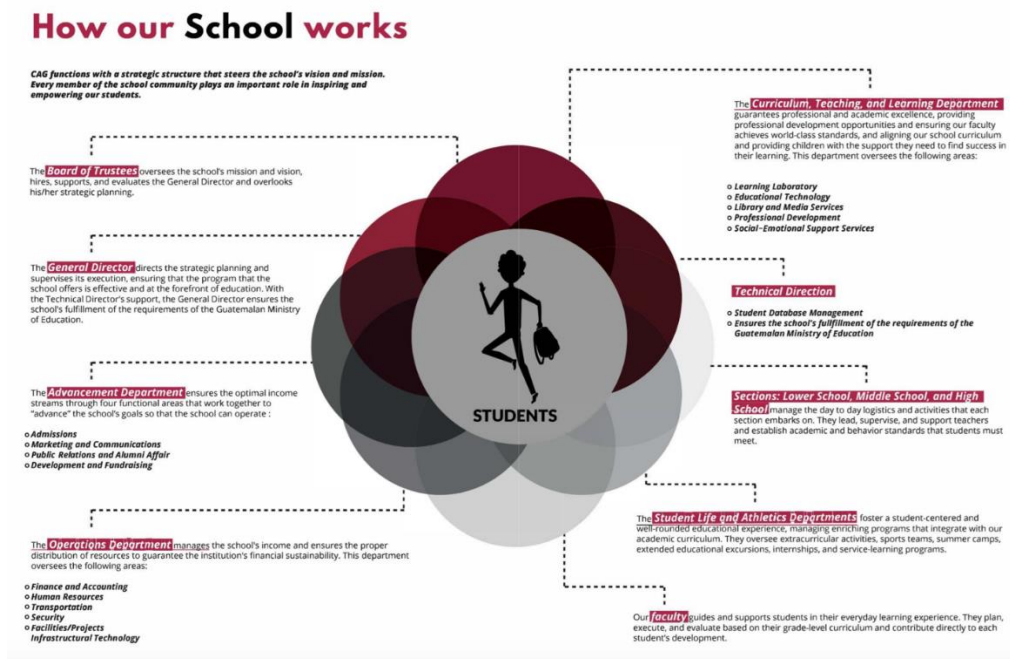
How our School works

CAG functions with a strategic structure that steers the school's vision and mission. Every member of the school community plays an important role in inspiring and empowering our students.

The Board of Trustees oversees the school's mission and vision, hires, supports, and evaluates the General Director and overlooks his/her strategic planning.

The General Director directs the strategic planning and supervises its execution, ensuring that the program that the school offers is effective and at the forefront of education. With the Technical Director's support, the General Director ensures the school's fulfillment of the requirements of the Guatemalan Ministry of Education.

The Advancement Department ensures the optimal income streams through four functional areas that work together to "advance" the school's goals so that the school can operate :

Admissions
Marketing and Communications
Public Relations and Alumni Affair
Development and Fundraising

The Operations Department manages the school's income and ensures the proper distribution of resources to guarantee the institution's financial sustainability. This department oversees the following areas:

Finance and Accounting
Human Resources
Transportation
Security
Facilities/Projects
Infrastructural Technology

STUDENTS

The Curriculum, Teaching, and Learning Department guarantees professional and academic excellence, providing professional development opportunities and ensuring our faculty achieves world-class standards, and aligning our school curriculum and providing children with the support they need to find success in their learning. This department oversees the following areas:

Learning Laboratory
Educational Technology
Library and Media Services
Professional Development
Social-Emotional Support Services

Technical Direction

Student Database Management
Ensures the school's fulfillment of the requirements of the Guatemalan Ministry of Education

Sections: Lower School, Middle School, and High School manage the day to day logistics and activities that each section embarks on. They lead, supervise, and support teachers and establish academic and behavior standards that students must meet.

The Student Life and Athletics Departments foster a student-centered and well-rounded educational experience, managing enriching programs that integrate with our academic curriculum. They oversee extracurricular activities, sports teams, summer camps, extended educational excursions, internships, and service-learning programs.

Our faculty guides and supports students in their everyday learning experience. They plan, execute, and evaluate based on their grade-level curriculum and contribute directly to each student's development.